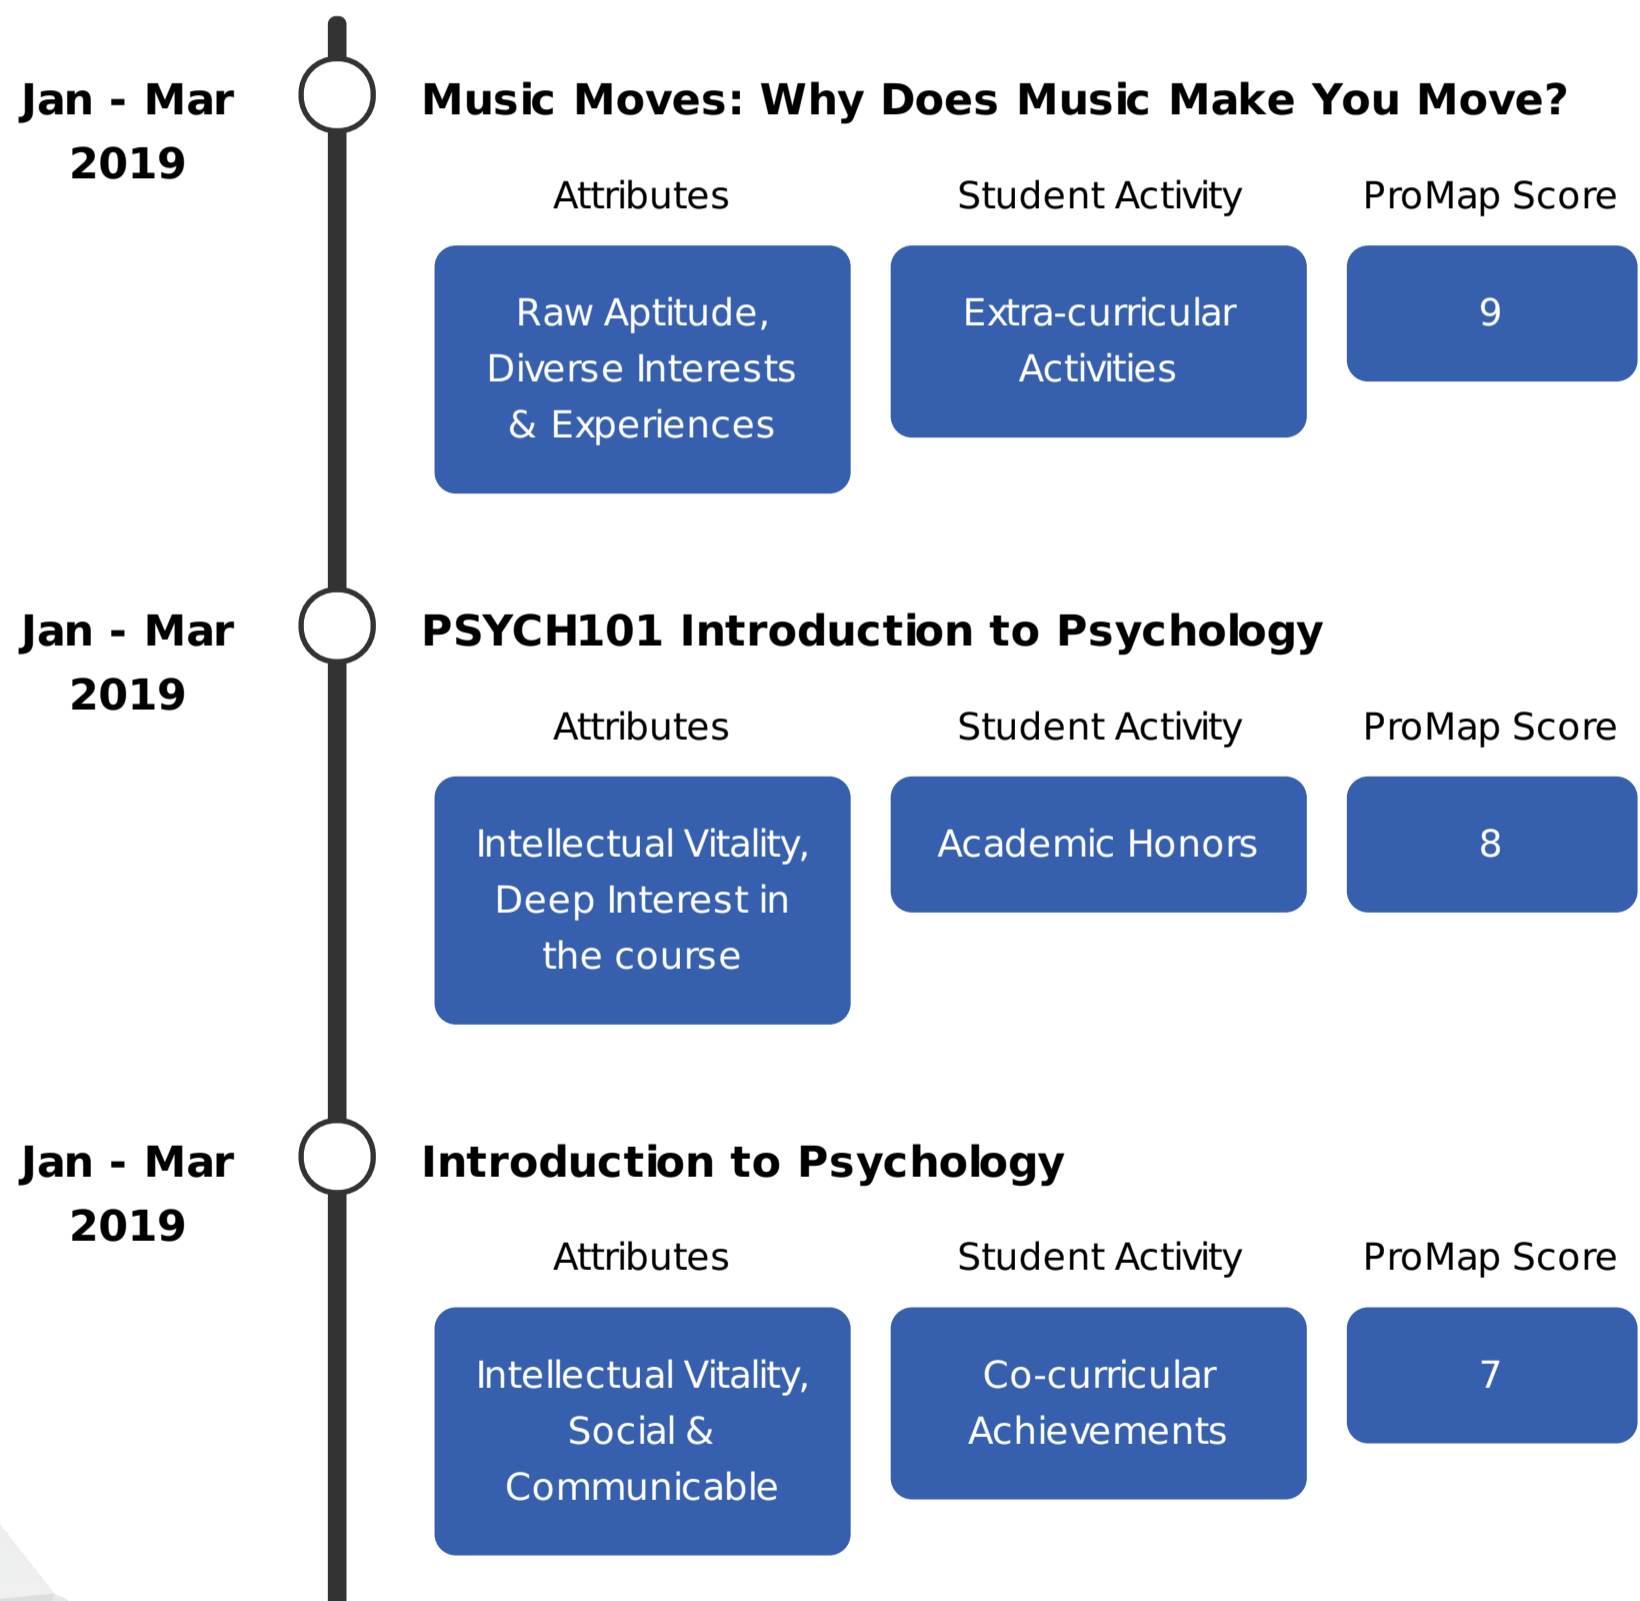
Jan - Mar 2019

Music Moves: Why Does Music Make You Move?

| Attributes | Student Activity | ProMap Score |
|---|---|---|
| Raw Aptitude, Diverse Interests & Experiences | Extra-curricular Activities | 9 |

Jan - Mar 2019

PSYCH101 Introduction to Psychology

| Attributes | Student Activity | ProMap Score |
|---|---|---|
| Intellectual Vitality, Deep Interest in the course | Academic Honors | 8 |

Jan - Mar 2019

Introduction to Psychology

| Attributes | Student Activity | ProMap Score |
|---|---|---|
| Intellectual Vitality, Social & Communicable | Co-curricular Achievements | 7 |